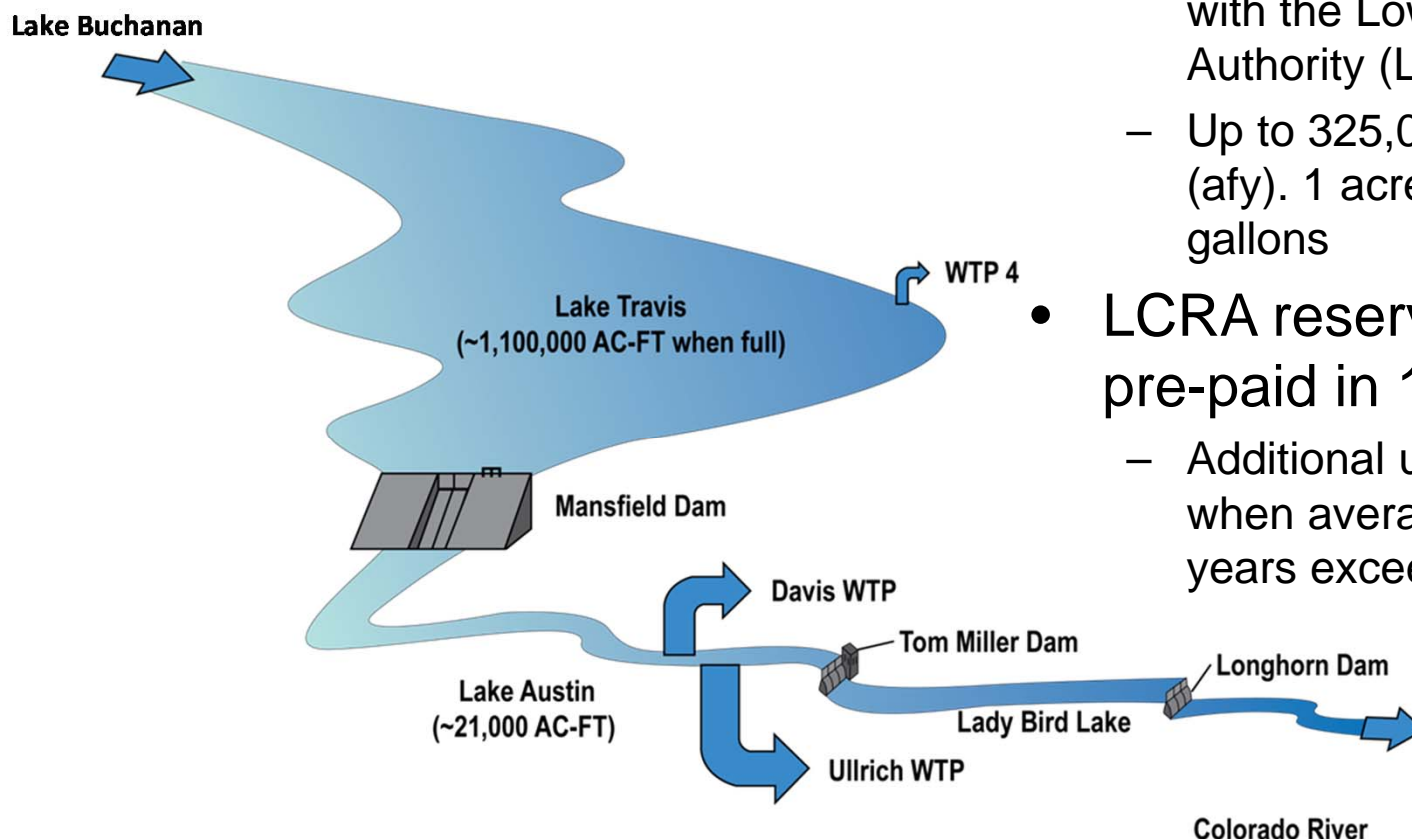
Lake Buchanan

Lake Travis
(~1,100,000 AC-FT when full)

WTP 4

Mansfield Dam

Davis WTP

Tom Miller Dam

Longhorn Dam

Lake Austin
(~21,000 AC-FT)

Lady Bird Lake

Ullrich WTP

Colorado River

with the Lo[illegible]
Authority (L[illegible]

– Up to 325,0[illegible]
(afy). 1 acre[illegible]
gallons

• LCRA reserv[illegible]
pre-paid in 1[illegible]

– Additional u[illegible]
when avera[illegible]
years excee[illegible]